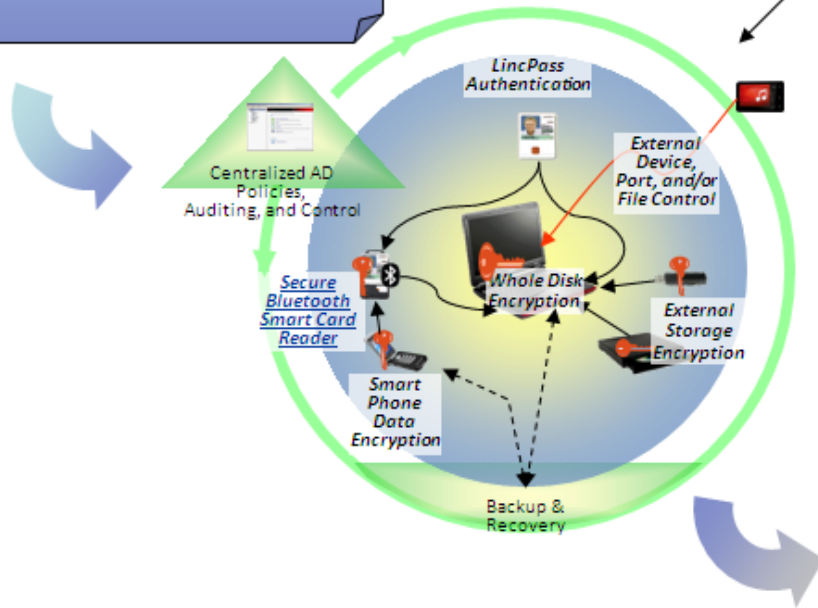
LincPass Authentication

External Device, Port, and/or File Control

Centralized AD Policies, Auditing, and Control

Secure Bluetooth Smart Card Reader

Whole Disk Encryption

External Storage Encryption

Smart Phone Data Encryption

Backup & Recovery